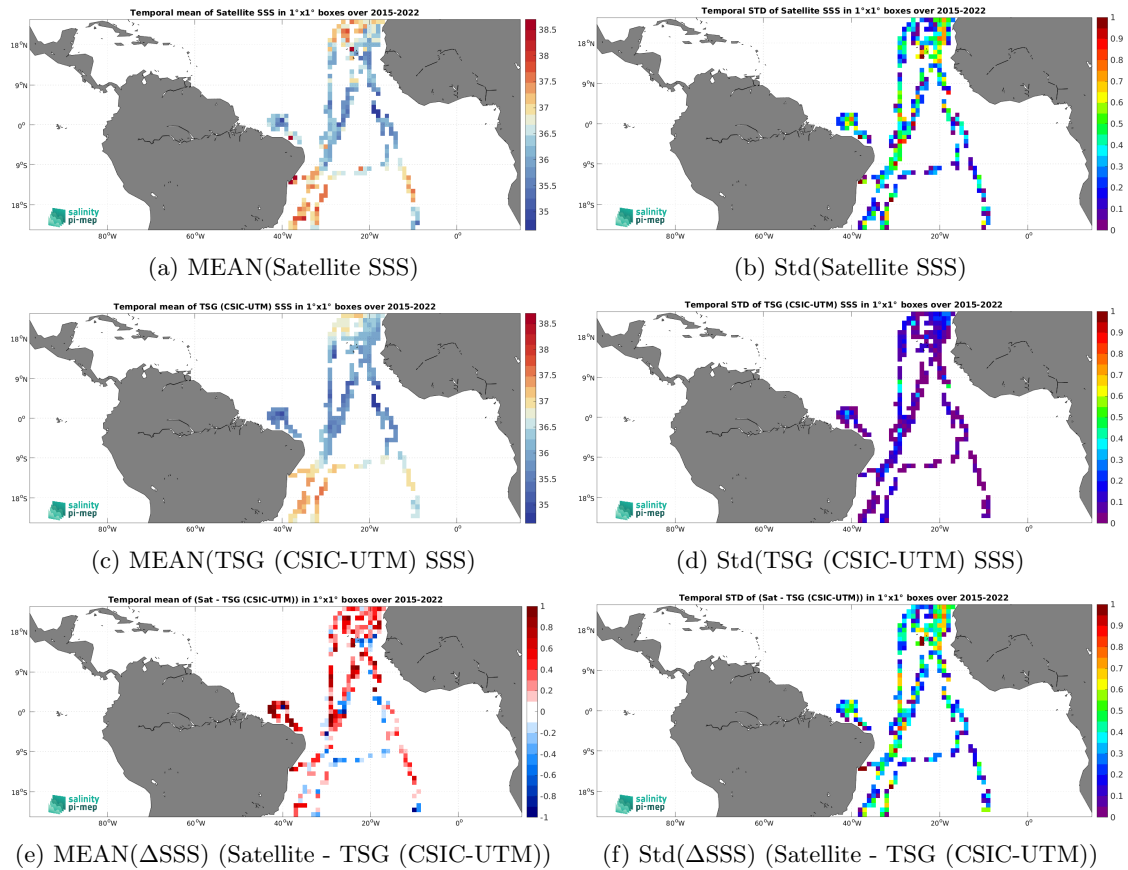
Temporal mean of Satellite SSS in 1°x1° boxes over 2015-2022

38.5
38
37.5
37
36.5
36
35.5
35

18°N
9°N
0°
9°S
18°S
80°W
60°W
40°W
20°W
0°

salinity pi-mep

(a) MEAN(Satellite SSS)

Temporal STD of Satellite SSS in 1°x1° boxes over 2015-2022

1
0.9
0.8
0.7
0.6
0.5
0.4
0.3
0.2
0.1
0

18°N
9°N
0°
9°S
18°S
80°W
60°W
40°W
20°W
0°

salinity pi-mep

(b) Std(Satellite SSS)

Temporal mean of TSG (CSIC-UTM) SSS in 1°x1° boxes over 2015-2022

38.5
38
37.5
37
36.5
36
35.5
35

18°N
9°N
0°
9°S
18°S
80°W
60°W
40°W
20°W
0°

salinity pi-mep

(c) MEAN(TSG (CSIC-UTM) SSS)

Temporal STD of TSG (CSIC-UTM) SSS in 1°x1° boxes over 2015-2022

1
0.9
0.8
0.7
0.6
0.5
0.4
0.3
0.2
0.1
0

18°N
9°N
0°
9°S
18°S
80°W
60°W
40°W
20°W
0°

salinity pi-mep

(d) Std(TSG (CSIC-UTM) SSS)

Temporal mean of (Sat - TSG (CSIC-UTM)) in 1°x1° boxes over 2015-2022

1
0.8
0.6
0.4
0.2
0
-0.2
-0.4
-0.6
-0.8
-1

18°N
9°N
0°
9°S
18°S
80°W
60°W
40°W
20°W
0°

salinity pi-mep

(e) MEAN($\Delta$SSS) (Satellite - TSG (CSIC-UTM))

Temporal STD of (Sat - TSG (CSIC-UTM)) in 1°x1° boxes over 2015-2022

1
0.9
0.8
0.7
0.6
0.5
0.4
0.3
0.2
0.1
0

18°N
9°N
0°
9°S
18°S
80°W
60°W
40°W
20°W
0°

salinity pi-mep

(f) Std($\Delta$SSS) (Satellite - TSG (CSIC-UTM))